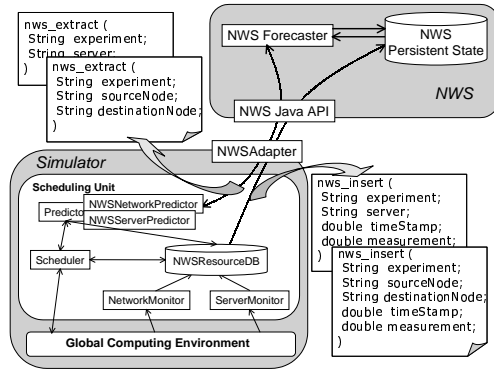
nws_extract (
String experiment;
String server;
)

nws_extract (
String experiment;
String sourceNode;
String destinationNode;
)

NWS Forecaster

NWS Persistent State

NWS

NWS Java API

NWSAdapter

Simulator

Scheduling Unit

Predictor

NWSNetworkPredictor

NWSServerPredictor

Scheduler

NWSResourceDB

NetworkMonitor

ServerMonitor

Global Computing Environment

nws_insert (
String experiment;
String server;
double timeStamp;
double measurement;
)

nws_insert (
String experiment;
String sourceNode;
String destinationNode;
double timeStamp;
double measurement;
)